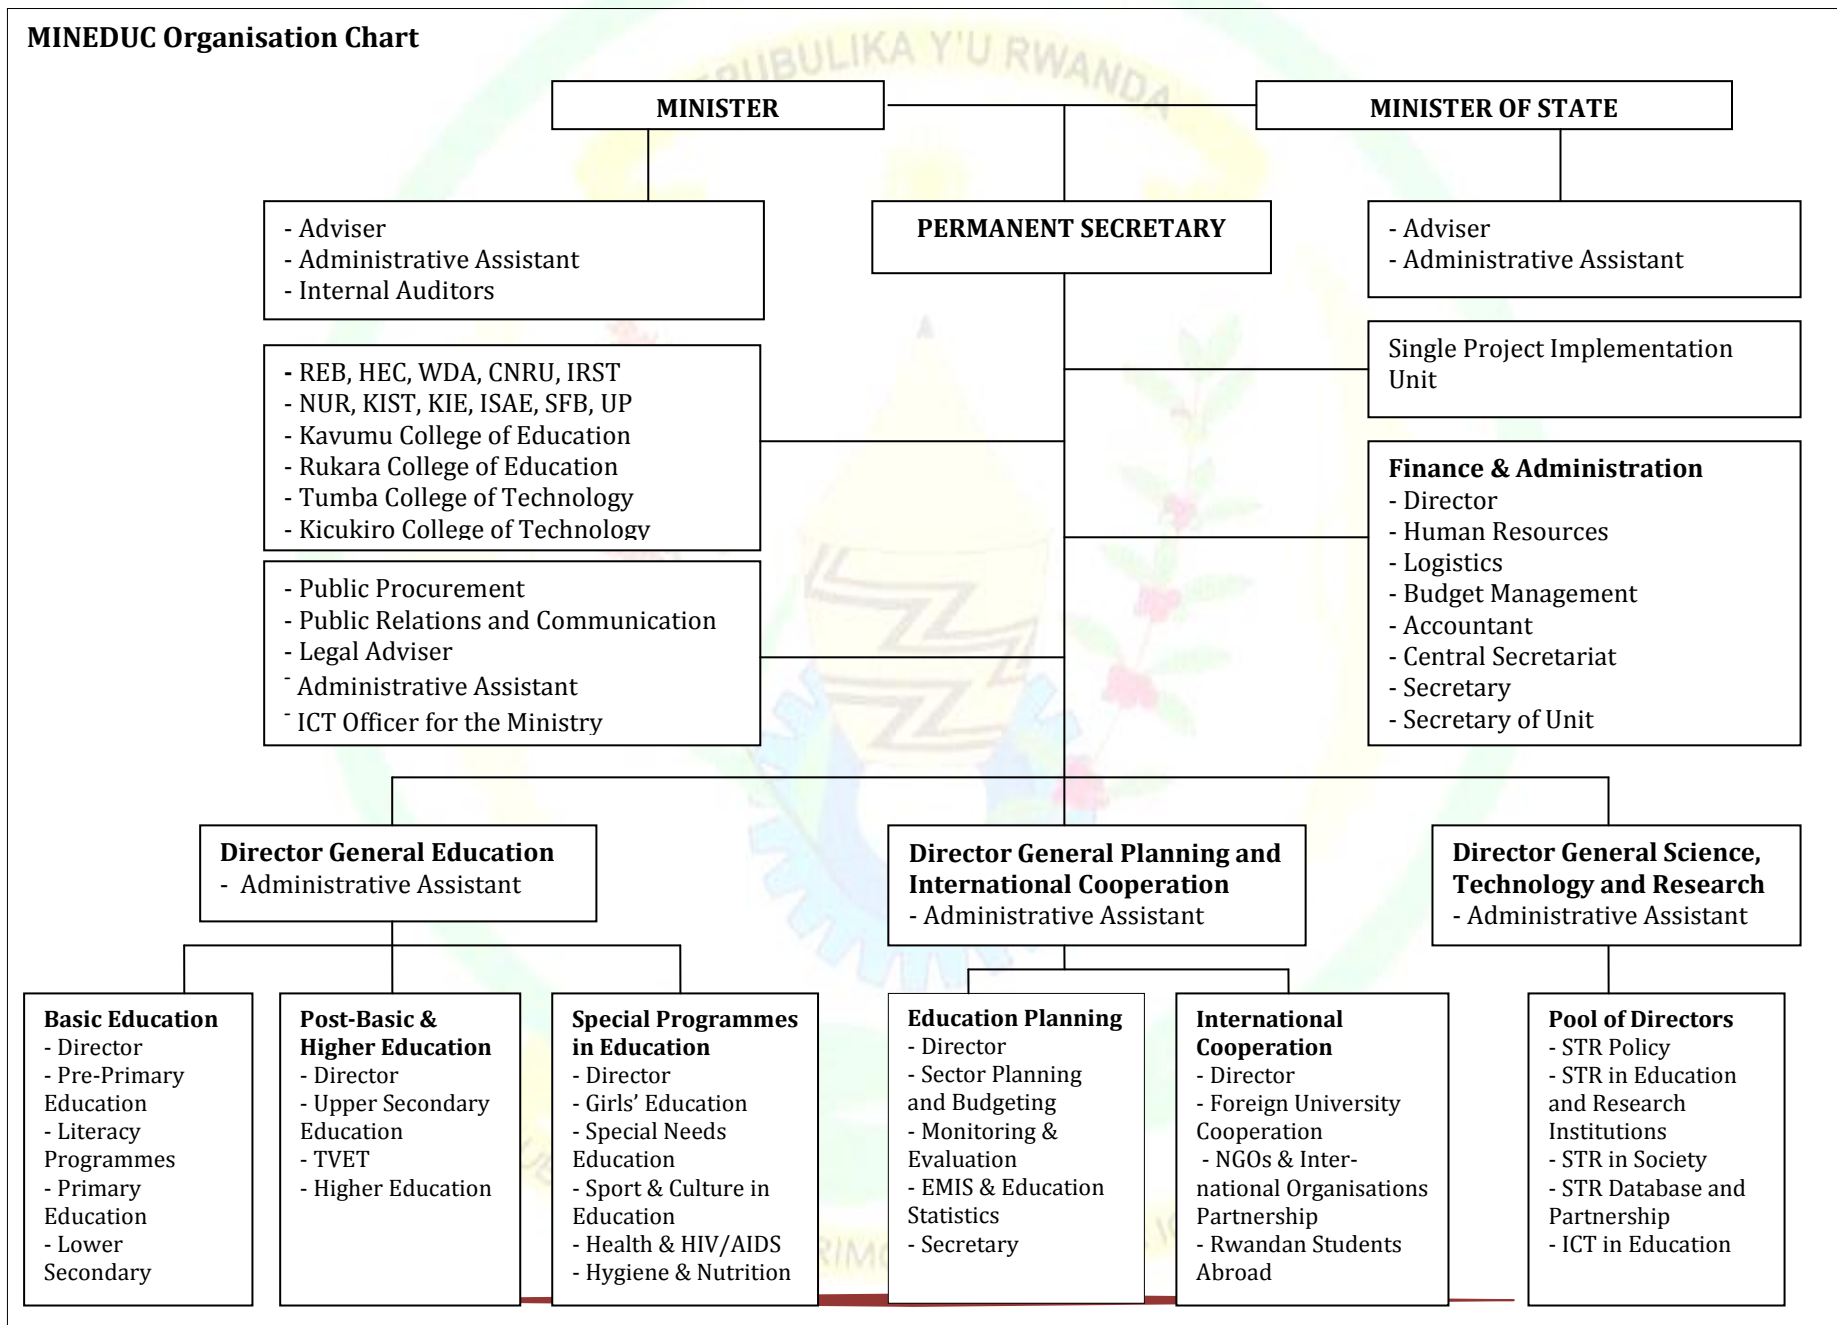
MINEDUC Organisation Chart

REPUBULIKA Y'U RWANDA

MINISTER

MINISTER OF STATE

- Adviser
- Administrative Assistant
- Internal Auditors

PERMANENT SECRETARY

- Adviser
- Administrative Assistant

- REB, HEC, WDA, CNRU, IRST
- NUR, KIST, KIE, ISAE, SFB, UP
- Kavumu College of Education
- Rukara College of Education
- Tumba College of Technology
- Kicukiro College of Technology

Single Project Implementation Unit

Finance & Administration
- Director
- Human Resources
- Logistics
- Budget Management
- Accountant
- Central Secretariat
- Secretary
- Secretary of Unit

- Public Procurement
- Public Relations and Communication
- Legal Adviser
- Administrative Assistant
- ICT Officer for the Ministry

Director General Education
- Administrative Assistant

Director General Planning and International Cooperation
- Administrative Assistant

Director General Science, Technology and Research
- Administrative Assistant

Basic Education
- Director
- Pre-Primary Education
- Literacy Programmes
- Primary Education
- Lower Secondary

Post-Basic & Higher Education
- Director
- Upper Secondary Education
- TVET
- Higher Education

Special Programmes in Education
- Director
- Girls' Education
- Special Needs Education
- Sport & Culture in Education
- Health & HIV/AIDS
- Hygiene & Nutrition

Education Planning
- Director
- Sector Planning and Budgeting
- Monitoring & Evaluation
- EMIS & Education Statistics
- Secretary

International Cooperation
- Director
- Foreign University Cooperation
- NGOs & International Organisations Partnership
- Rwandan Students Abroad

Pool of Directors
- STR Policy
- STR in Education and Research Institutions
- STR in Society
- STR Database and Partnership
- ICT in Education